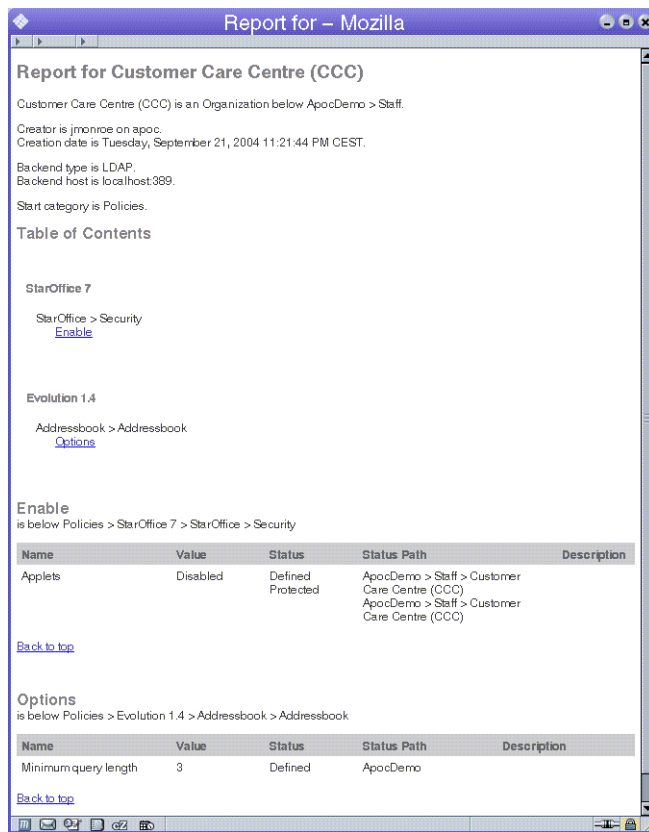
Report for – Mozilla

Report for Customer Care Centre (CCC)

Customer Care Centre (CCC) is an Organization below ApocDemo > Staff.

Creator is jmonroe on apoc.
Creation date is Tuesday, September 21, 2004 11:21:44 PM CEST.

Backend type is LDAP.
Backend host is localhost:389.

Start category is Policies.

Table of Contents

StarOffice 7

StarOffice > Security
Enable

Evolution 1.4

Addressbook > Addressbook
Options

Enable
is below Policies > StarOffice 7 > StarOffice > Security

| Name | Value | Status | Status Path | Description |
|---|---|---|---|---|
| Applets | Disabled | Defined Protected | ApocDemo > Staff > Customer Care Centre (CCC) ApocDemo > Staff > Customer Care Centre (CCC) | |

Back to top

Options
is below Policies > Evolution 1.4 > Addressbook > Addressbook

| Name | Value | Status | Status Path | Description |
|---|---|---|---|---|
| Minimum query length | 3 | Defined | ApocDemo | |

Back to top